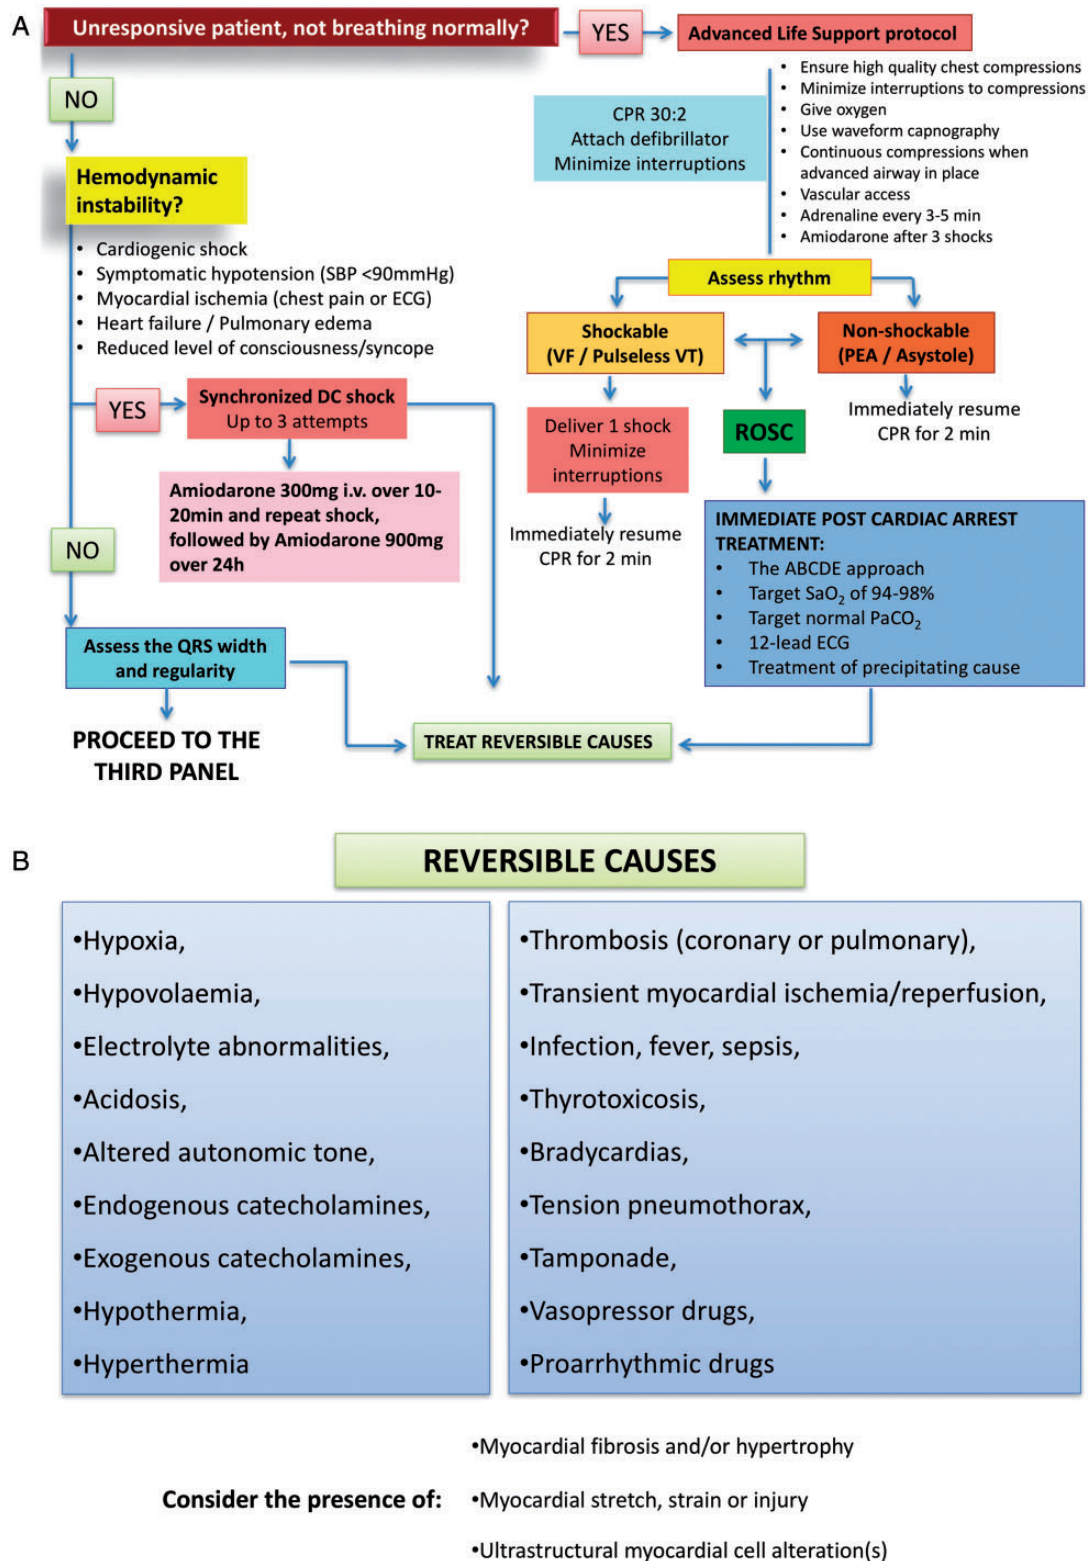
A

Unresponsive patient, not breathing normally?

YES

Advanced Life Support protocol

- Ensure high quality chest compressions
- Minimize interruptions to compressions
- Give oxygen
- Use waveform capnography
- Continuous compressions when advanced airway in place
- Vascular access
- Adrenaline every 3-5 min
- Amiodarone after 3 shocks

CPR 30:2
Attach defibrillator
Minimize interruptions

NO

Hemodynamic instability?

- Cardiogenic shock
- Symptomatic hypotension (SBP <90mmHg)
- Myocardial ischemia (chest pain or ECG)
- Heart failure / Pulmonary edema
- Reduced level of consciousness/syncope

Assess rhythm

Shockable
(VF / Pulseless VT)

Non-shockable
(PEA / Asystole)

YES

Synchronized DC shock
Up to 3 attempts

Amiodarone 300mg i.v. over 10-20min and repeat shock, followed by Amiodarone 900mg over 24h

Deliver 1 shock
Minimize interruptions

Immediately resume CPR for 2 min

ROSC

Immediately resume CPR for 2 min

NO

IMMEDIATE POST CARDIAC ARREST TREATMENT:
- The ABCDE approach
- Target $SaO_2$ of 94-98%
- Target normal $PaCO_2$
- 12-lead ECG
- Treatment of precipitating cause

Assess the QRS width and regularity

PROCEED TO THE THIRD PANEL

TREAT REVERSIBLE CAUSES

B

REVERSIBLE CAUSES

•Hypoxia,
•Hypovolaemia,
•Electrolyte abnormalities,
•Acidosis,
•Altered autonomic tone,
•Endogenous catecholamines,
•Exogenous catecholamines,
•Hypothermia,
•Hyperthermia

•Thrombosis (coronary or pulmonary),
•Transient myocardial ischemia/reperfusion,
•Infection, fever, sepsis,
•Thyrotoxicosis,
•Bradycardias,
•Tension pneumothorax,
•Tamponade,
•Vasopressor drugs,
•Proarrhythmic drugs

Consider the presence of:

•Myocardial fibrosis and/or hypertrophy
•Myocardial stretch, strain or injury
•Ultrastructural myocardial cell alteration(s)